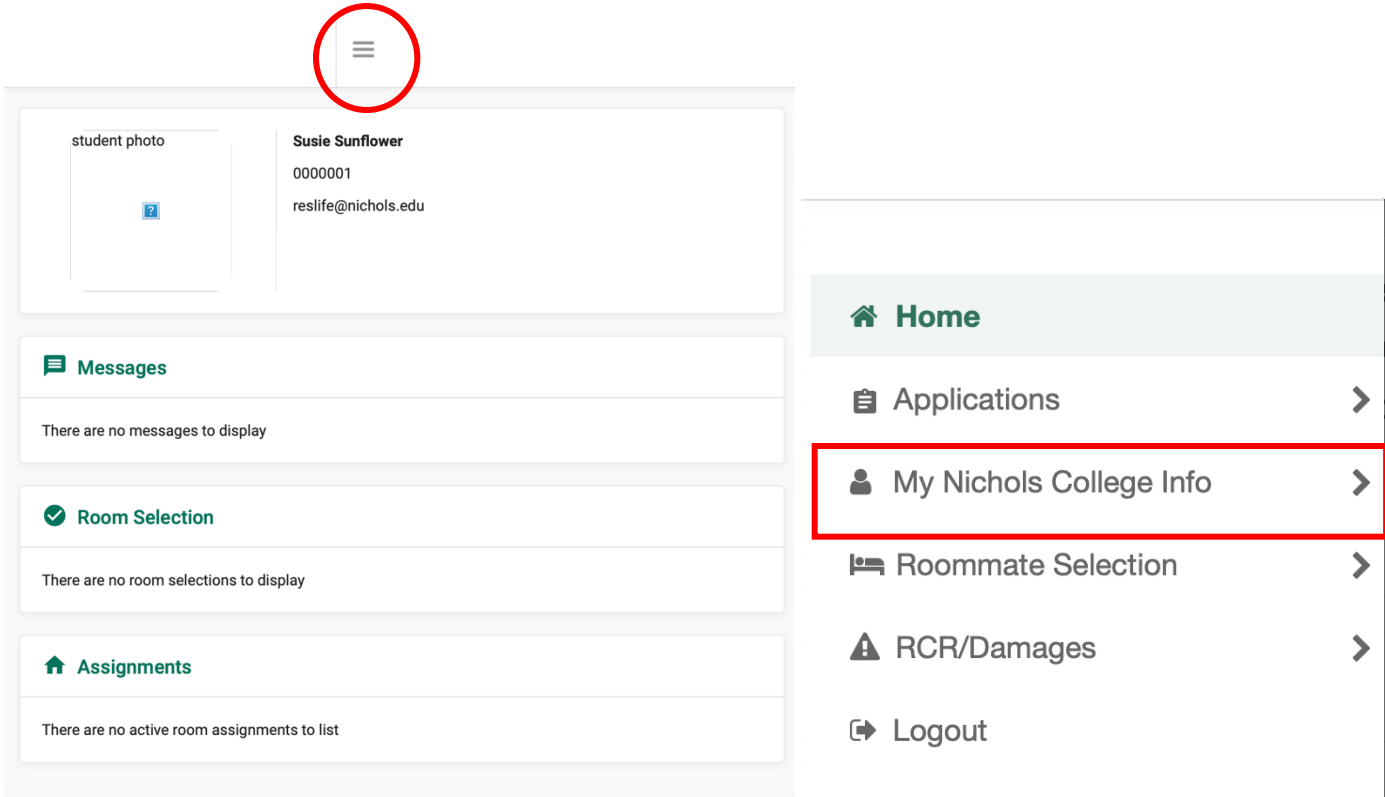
student photo

Susie Sunflower

0000001

reslife@nichols.edu

Messages

There are no messages to display

Room Selection

There are no room selections to display

Assignments

There are no active room assignments to list

Home

Applications

My Nichols College Info

Roommate Selection

RCR/Damages

Logout